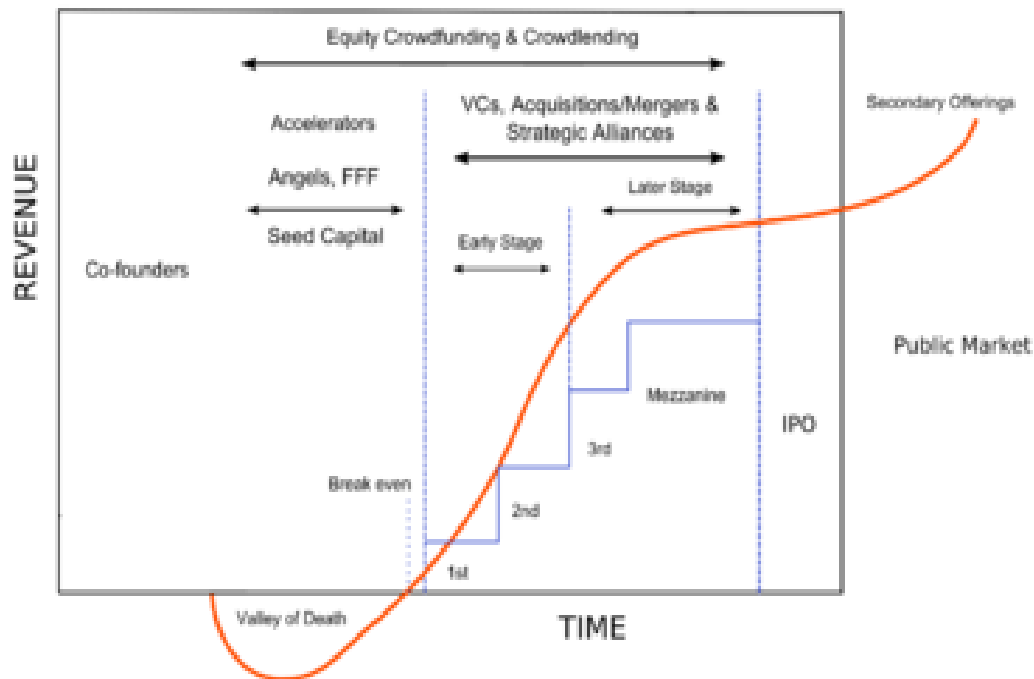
Equity Crowdfunding & Crowdlending

Accelerators

Angels, FFF

Seed Capital

VCs, Acquisitions/Mergers & Strategic Alliances

Secondary Offerings

Later Stage

Early Stage

REVENUE

Co-founders

Public Market

Mezzanine

IPO

3rd

Break even

2nd

1st

Valley of Death

TIME